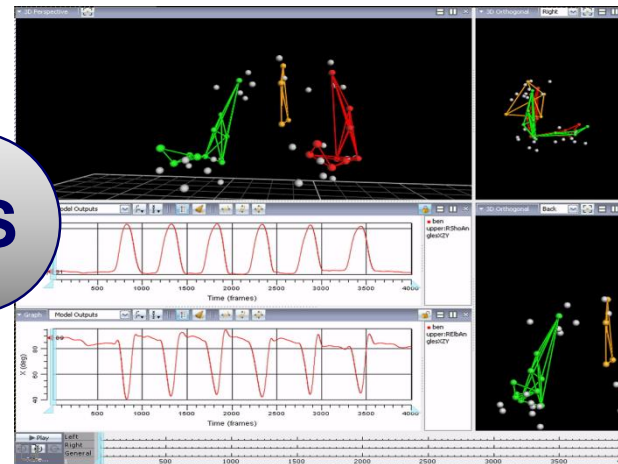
3D Perspective

3D Orthogonal Right

3D Orthogonal Back

S

Model Outputs

81

500 1000 1500 2000 2500 3000 3500 4000

Time (frames)

ben
upper:RShoAngles:XZY

Graph Model Outputs

X (deg)

80

60

40

500 1000 1500 2000 2500 3000 3500 4000

Time (frames)

ben
upper:RElbAngles:XZY

Play

Left
Right
General

500 1000 1500 2000 2500 3000 3500